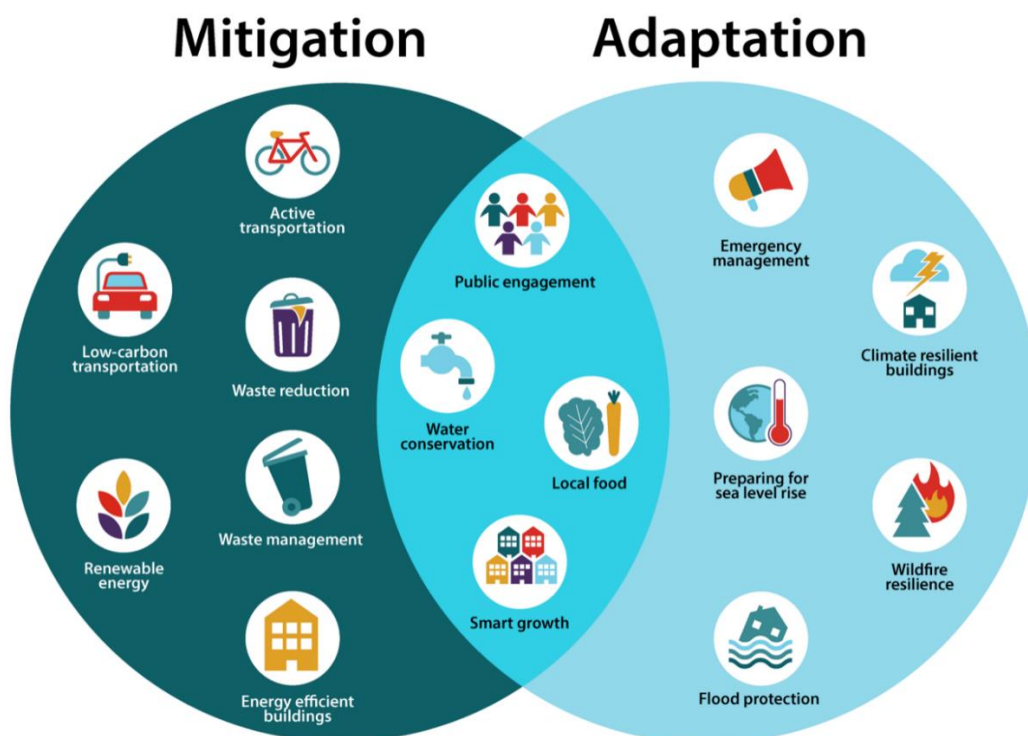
Mitigation

Adaptation

Active transportation

Low-carbon transportation

Waste reduction

Renewable energy

Waste management

Energy efficient buildings

Public engagement

Water conservation

Local food

Smart growth

Emergency management

Climate resilient buildings

Preparing for sea level rise

Wildfire resilience

Flood protection